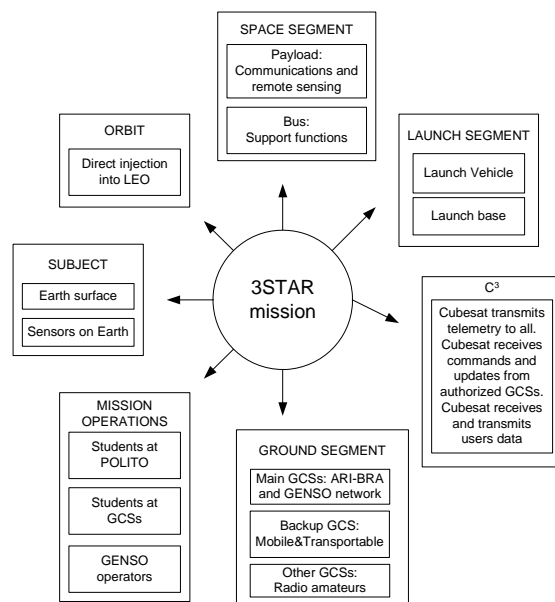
SPACE SEGMENT

Payload: Communications and remote sensing

Bus: Support functions

ORBIT

Direct injection into LEO

LAUNCH SEGMENT

Launch Vehicle

Launch base

SUBJECT

Earth surface

Sensors on Earth

3STAR mission

C$^3$

Cubesat transmits telemetry to all. Cubesat receives commands and updates from authorized GCSs. Cubesat receives and transmits users data

MISSION OPERATIONS

Students at POLITO

Students at GCSs

GENSO operators

GROUND SEGMENT

Main GCSs: ARI-BRA and GENSO network

Backup GCS: Mobile&Transportable

Other GCSs: Radio amateurs